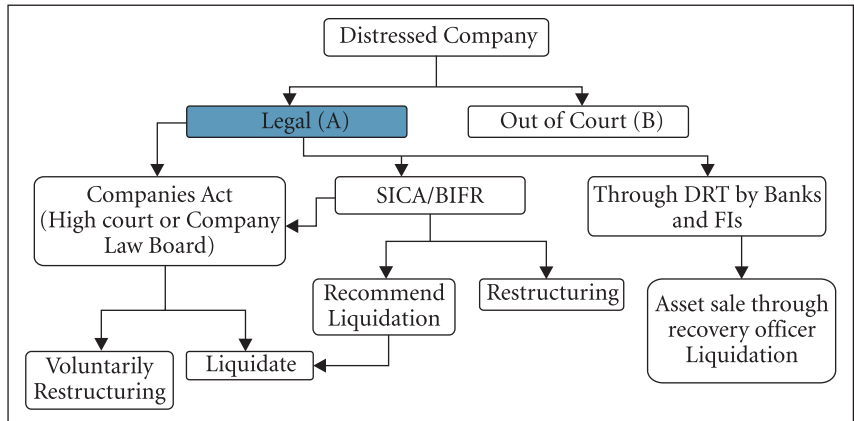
Distressed Company

Legal (A)

Out of Court (B)

Companies Act (High court or Company Law Board)

SICA/BIFR

Through DRT by Banks and FIs

Recommend Liquidation

Restructuring

Asset sale through recovery officer Liquidation

Voluntarily Restructuring

Liquidate